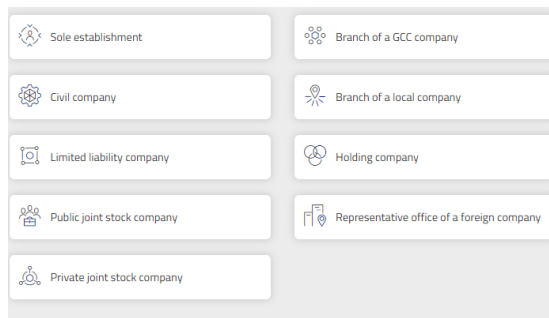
Sole establishment

Civil company

Limited liability company

Public joint stock company

Private joint stock company

Branch of a GCC company

Branch of a local company

Holding company

Representative office of a foreign company